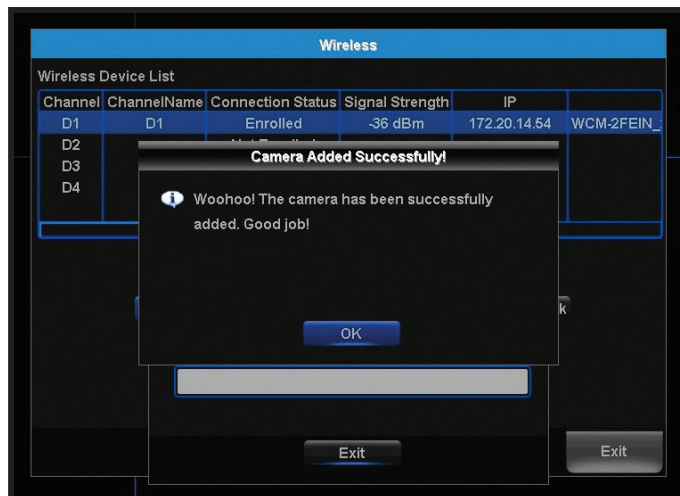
Wireless

Wireless Device List

| Channel | ChannelName | Connection Status | Signal Strength | IP | |
|---|---|---|---|---|---|
| D1 | D1 | Enrolled | -36 dBm | 172.20.14.54 | WCM-2FEIN_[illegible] |
| D2 | | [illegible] | | | |
| D3 | | | | | |
| D4 | | | | | |

Camera Added Successfully!

Woohoo! The camera has been successfully added. Good job!

OK

k

Exit

Exit